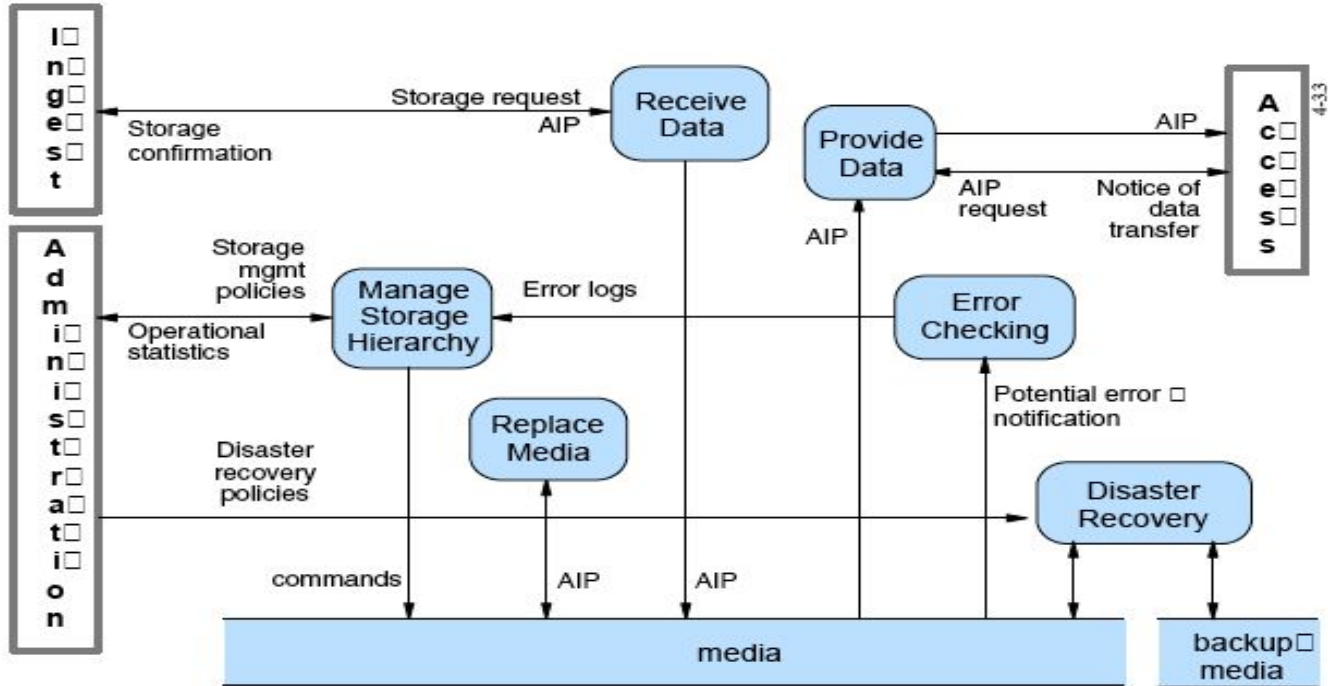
I□
n□
g□
e□
s□
t

Storage request
AIP
Storage confirmation

Receive Data

Provide Data

AIP
AIP request
Notice of data transfer

A
c□
c□
e□
s□
s

4-33

A
d
m
i□
n□
i□
s□
t□
r□
a□
t□
i□
o
n

Storage mgmt policies
Operational statistics

Manage Storage Hierarchy

Error logs

AIP

Error Checking

Potential error □ notification

Replace Media

Disaster recovery policies

Disaster Recovery

commands
AIP
AIP

media

backup□ media